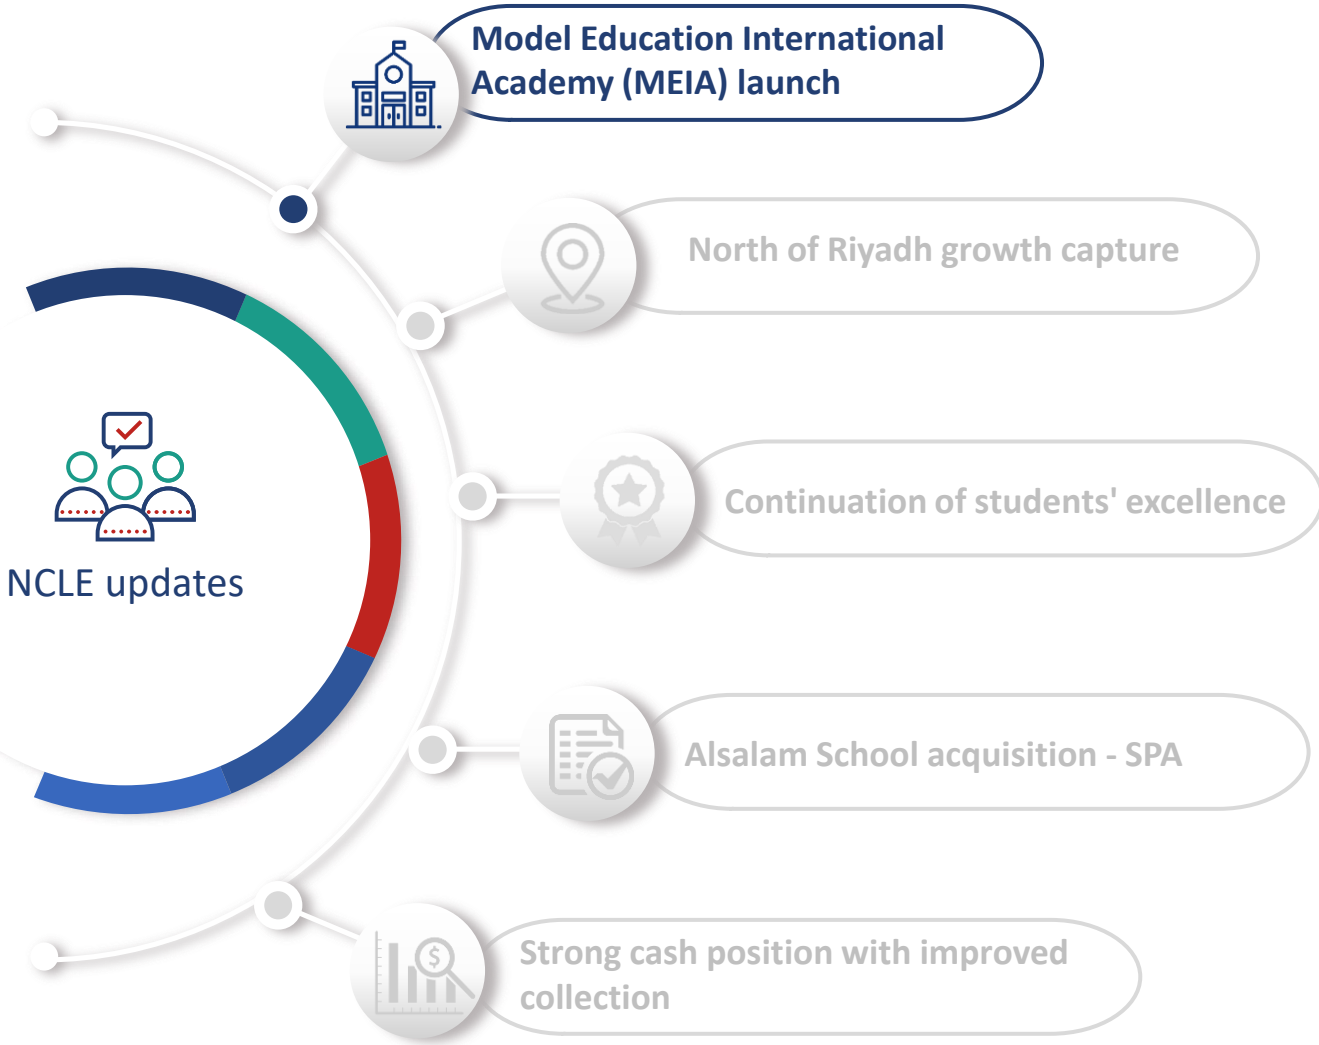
NCLE updates

Model Education International Academy (MEIA) launch

North of Riyadh growth capture

Continuation of students' excellence

Alsalam School acquisition - SPA

Strong cash position with improved collection